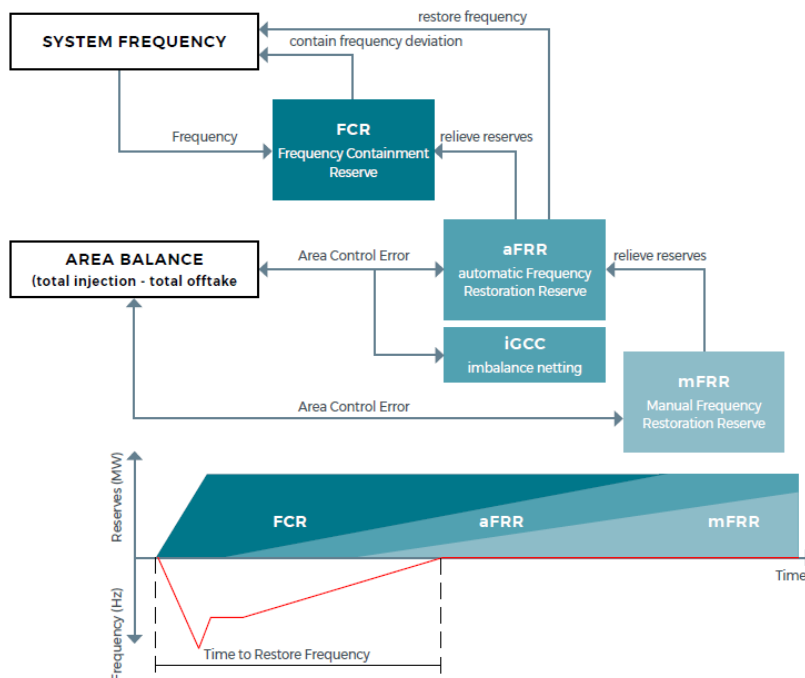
SYSTEM FREQUENCY

restore frequency

contain frequency deviation

Frequency

FCR
Frequency Containment Reserve

relieve reserves

AREA BALANCE
(total injection - total offtake

Area Control Error

aFRR
automatic Frequency Restoration Reserve

relieve reserves

iGCC
imbalance netting

Area Control Error

mFRR
Manual Frequency Restoration Reserve

Reserves (MW)

FCR

aFRR

mFRR

Time

Frequency (Hz)

Time to Restore Frequency